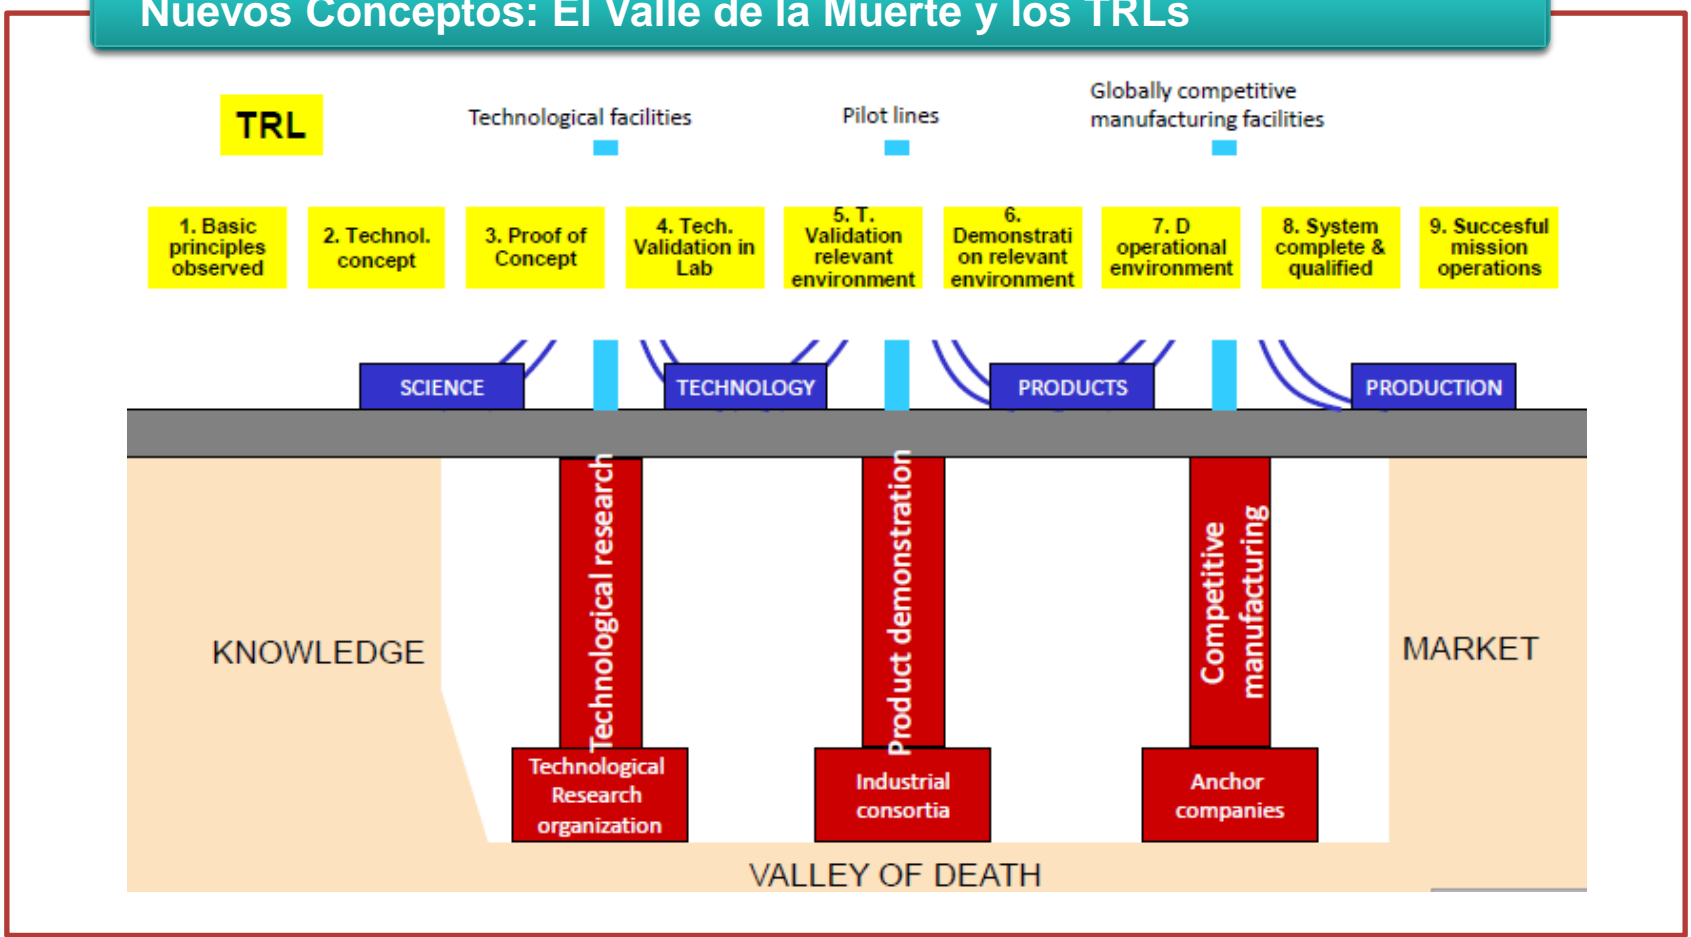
Nuevos Conceptos: El Valle de la Muerte y los TRLs

TRL

Technological facilities

Pilot lines

Globally competitive manufacturing facilities

1. Basic principles observed

2. Technol. concept

3. Proof of Concept

4. Tech. Validation in Lab

5. T. Validation relevant environment

6. Demonstrati on relevant environment

7. D operational environment

8. System complete & qualified

9. Succesful mission operations

SCIENCE

TECHNOLOGY

PRODUCTS

PRODUCTION

KNOWLEDGE

Technological research

Product demonstration

Competitive manufacturing

MARKET

Technological Research organization

Industrial consortia

Anchor companies

VALLEY OF DEATH